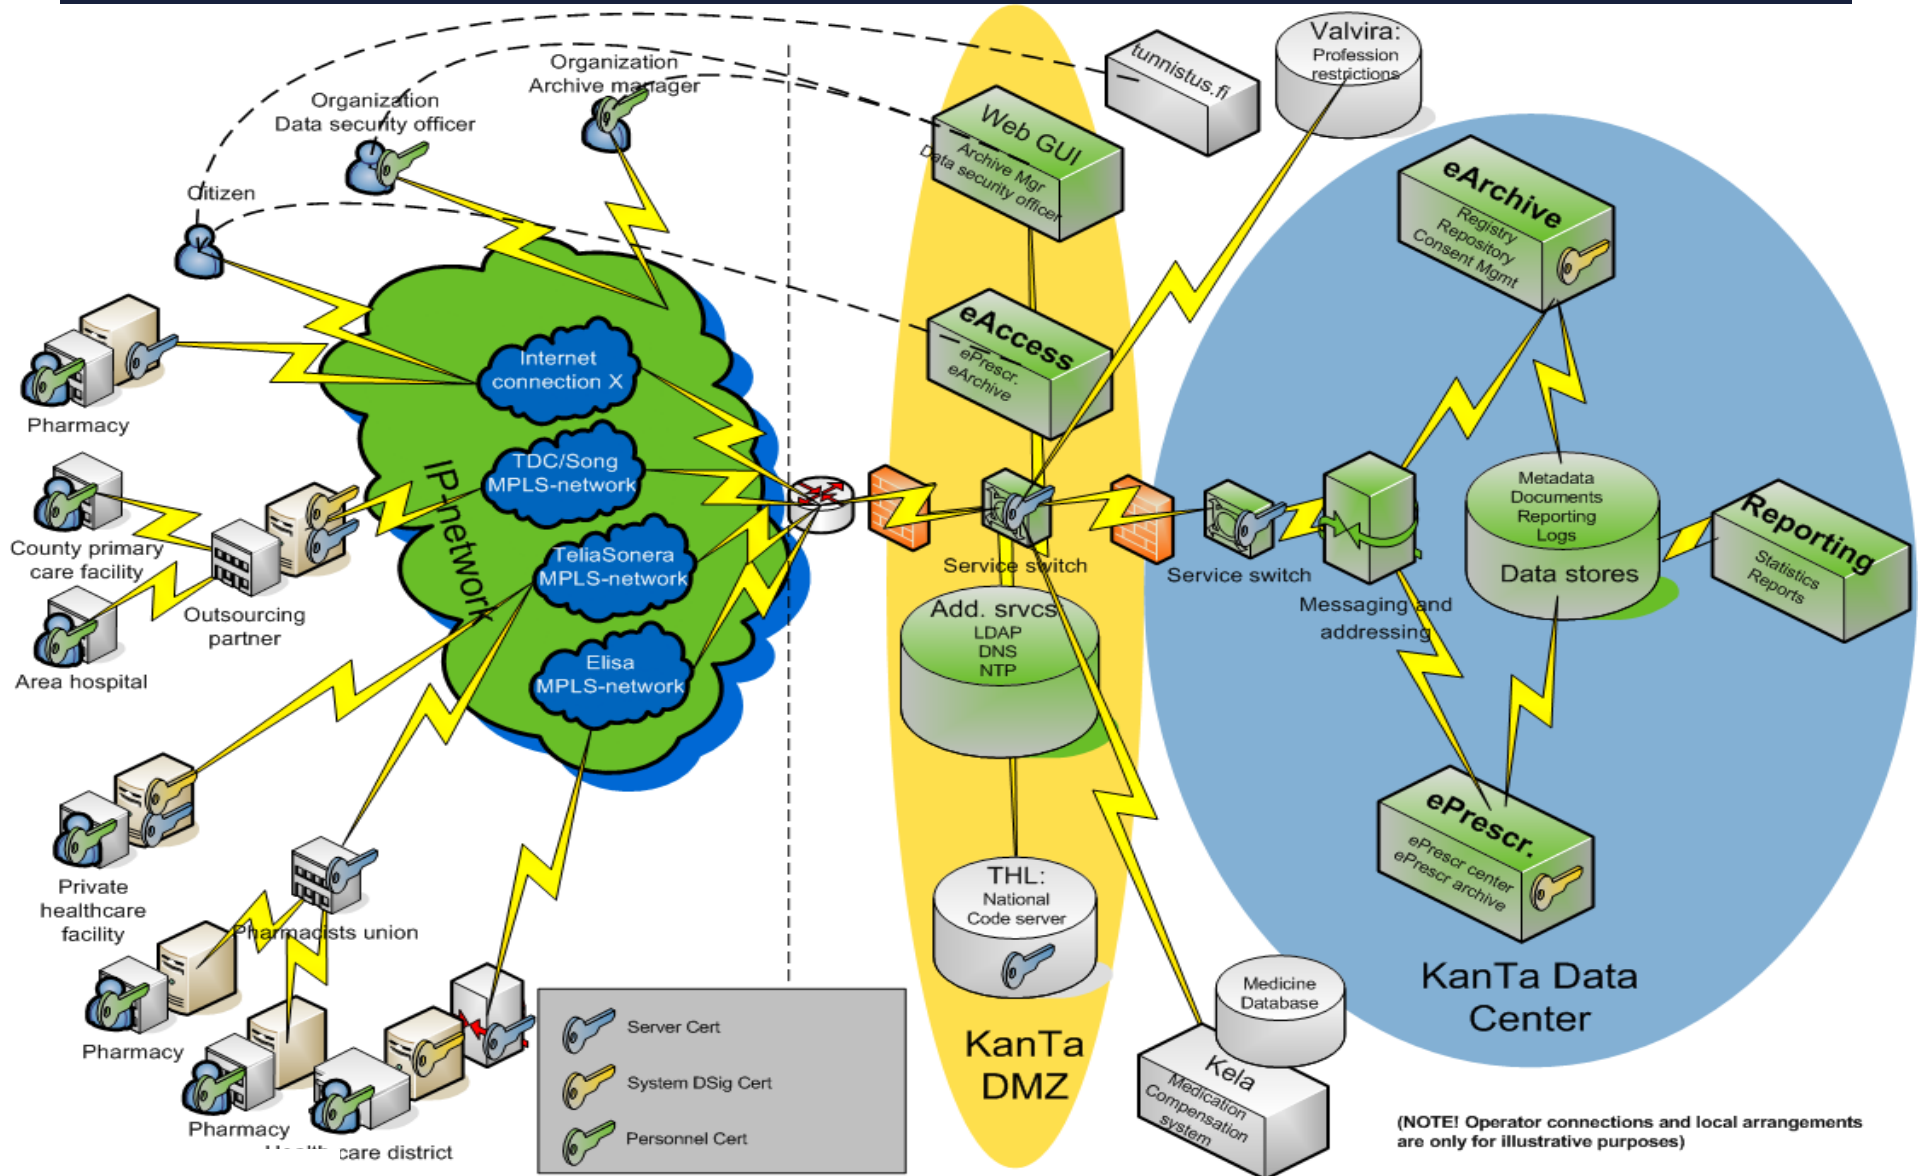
Organization Archive manager

Organization Data security officer

Citizen

tunnistus.fi

Valvira: Profession restrictions

Web GUI
Archive Mgr
Data security officer

eArchive
Registry
Repository
Consent Mgmt

Pharmacy

Internet connection X

TDC/Song MPLS-network

TeliaSonera MPLS-network

Elisa MPLS-network

IP-network

eAccess
ePrescr.
eArchive

County primary care facility

Outsourcing partner

Area hospital

Service switch

Service switch

Messaging and addressing

Metadata
Documents
Reporting
Logs
Data stores

Reporting
Statistics
Reports

Add. srvcs
LDAP
DNS
NTP

Private healthcare facility

Pharmacists union

Pharmacy

Pharmacy

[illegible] care district

THL: National Code server

ePrescr.
ePrescr center
ePrescr archive

KanTa Data Center

Medicine Database

Kela
Medication Compensation system

KanTa DMZ

Server Cert
System DSig Cert
Personnel Cert

(NOTE! Operator connections and local arrangements are only for illustrative purposes)